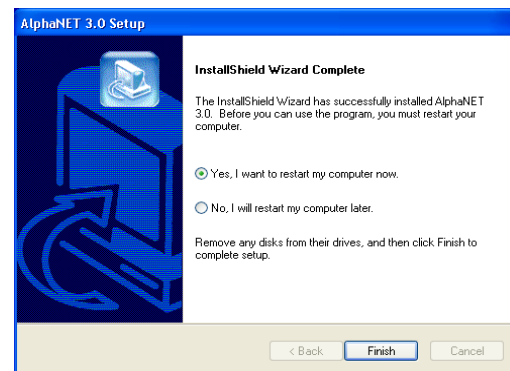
AlphaNET 3.0 Setup

InstallShield Wizard Complete

The InstallShield Wizard has successfully installed AlphaNET 3.0. Before you can use the program, you must restart your computer.

Yes, I want to restart my computer now.

No, I will restart my computer later.

Remove any disks from their drives, and then click Finish to complete setup.

< Back

Finish

Cancel